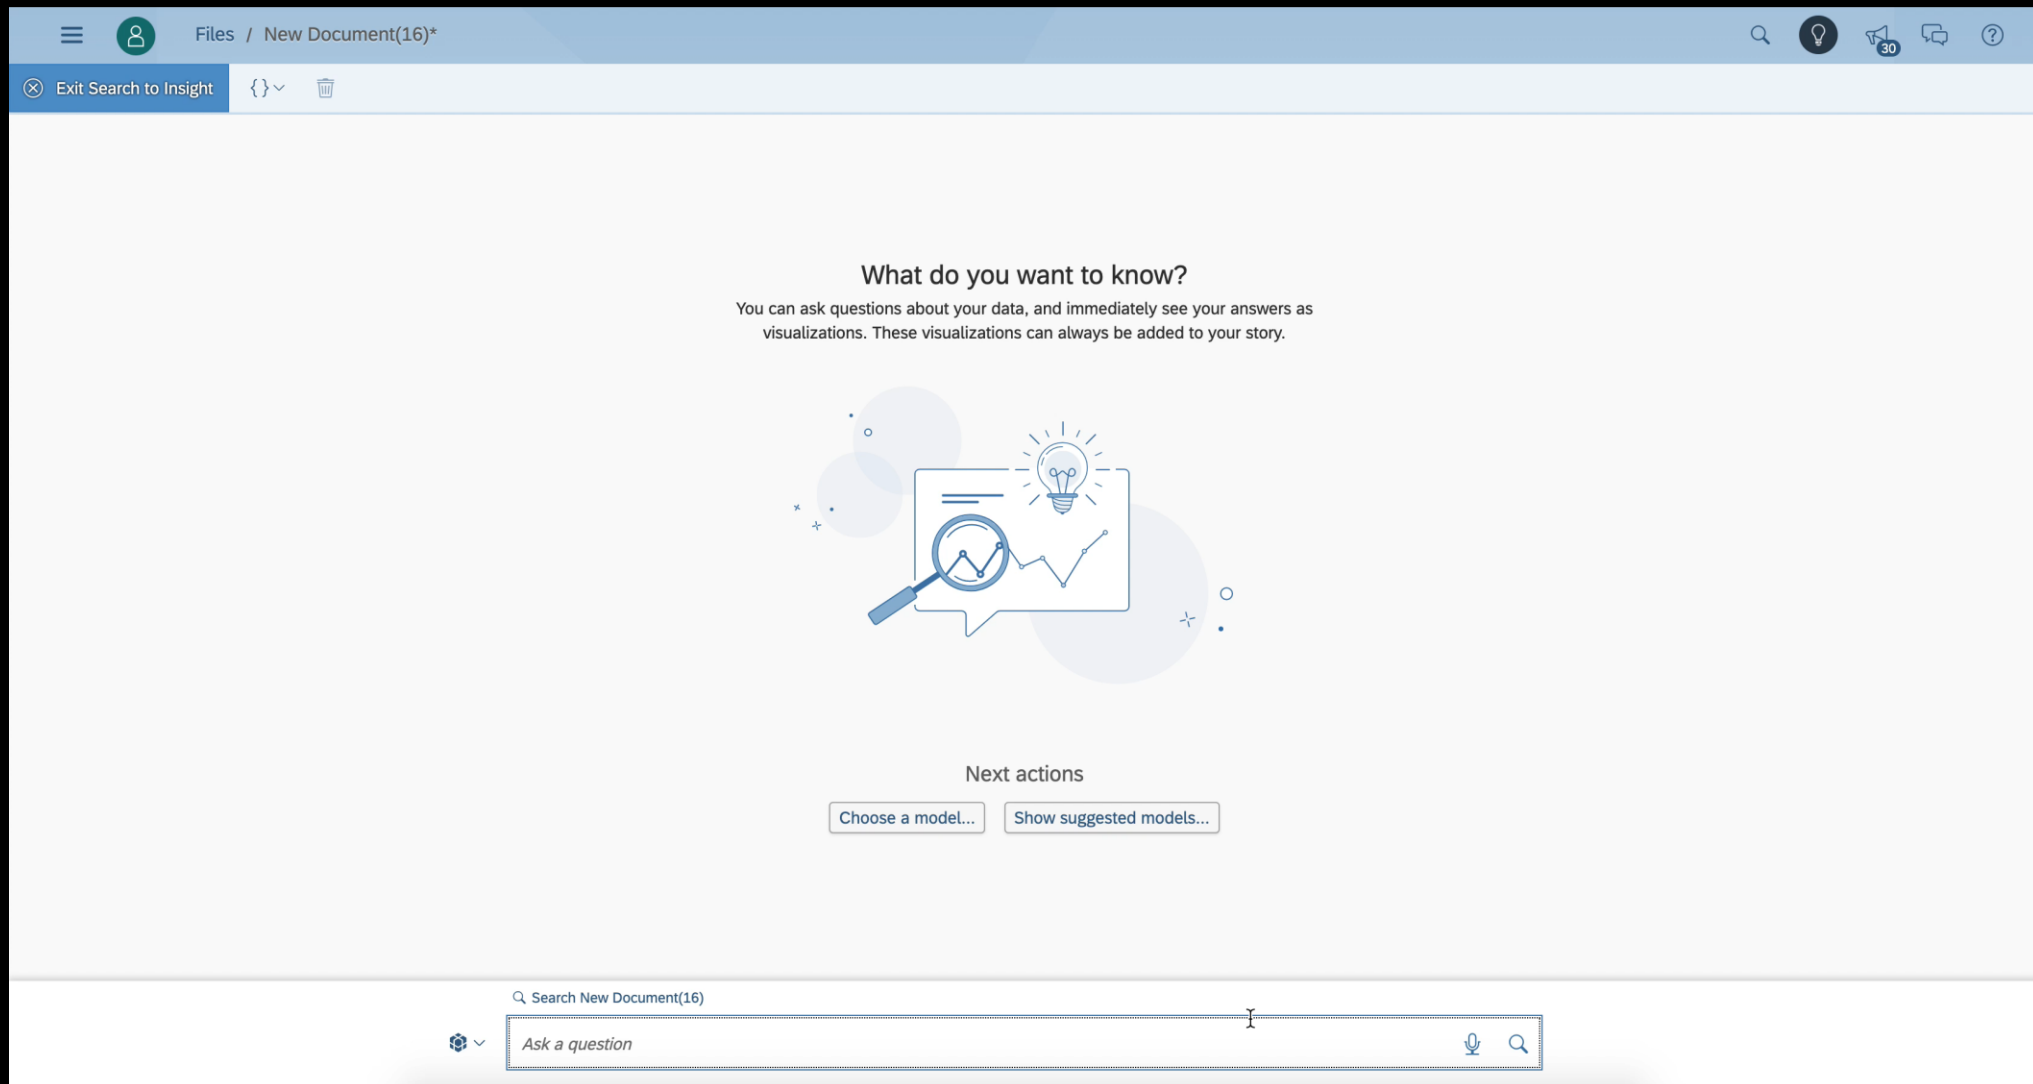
Files / New Document(16)*

30

Exit Search to Insight

{}

What do you want to know?

You can ask questions about your data, and immediately see your answers as visualizations. These visualizations can always be added to your story.

Next actions

Choose a model...

Show suggested models...

Search New Document(16)

Ask a question